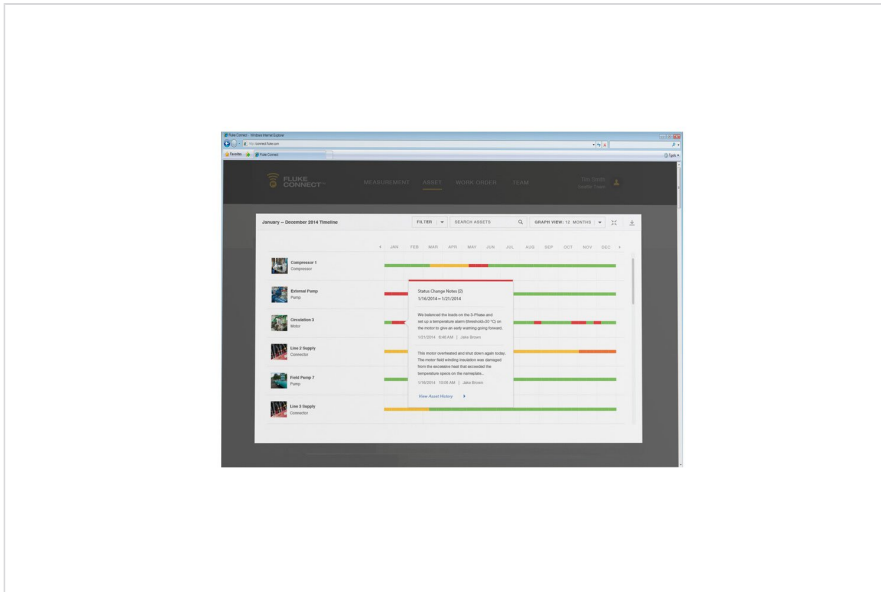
Fluke Connect - Windows Internet Explorer

Favorites

Fluke Connect

Tools

FLUKE CONNECT

MEASUREMENT ASSET WORK ORDER TEAM

January – December 2014 Timeline

FILTER

SEARCH ASSETS

GRAPH VIEW: 12 MONTHS

JAN FEB MAR APR MAY JUN JUL AUG SEP OCT NOV DEC

Compressor 1
Compressor

External Pump
Pump

Circulation 2
Motor

Line 2 Supply
Contactor

Field Pump 7
Pump

Line 2 Supply
Contactor

Status Change Notes (2)
1/14/2014 – 1/21/2014

We balanced the loads on the 3-Phase and set up a temperature alarm (threshold=40 °C) on the motor to give an early warning going forward.

1/21/2014 8:46 AM | Jake Brown

This motor overheated and shut down again today. The motor field winding insulation was damaged from the excessive heat that exceeded the temperature specs on the nameplate...

1/14/2014 10:05 AM | Jake Brown

View Asset History